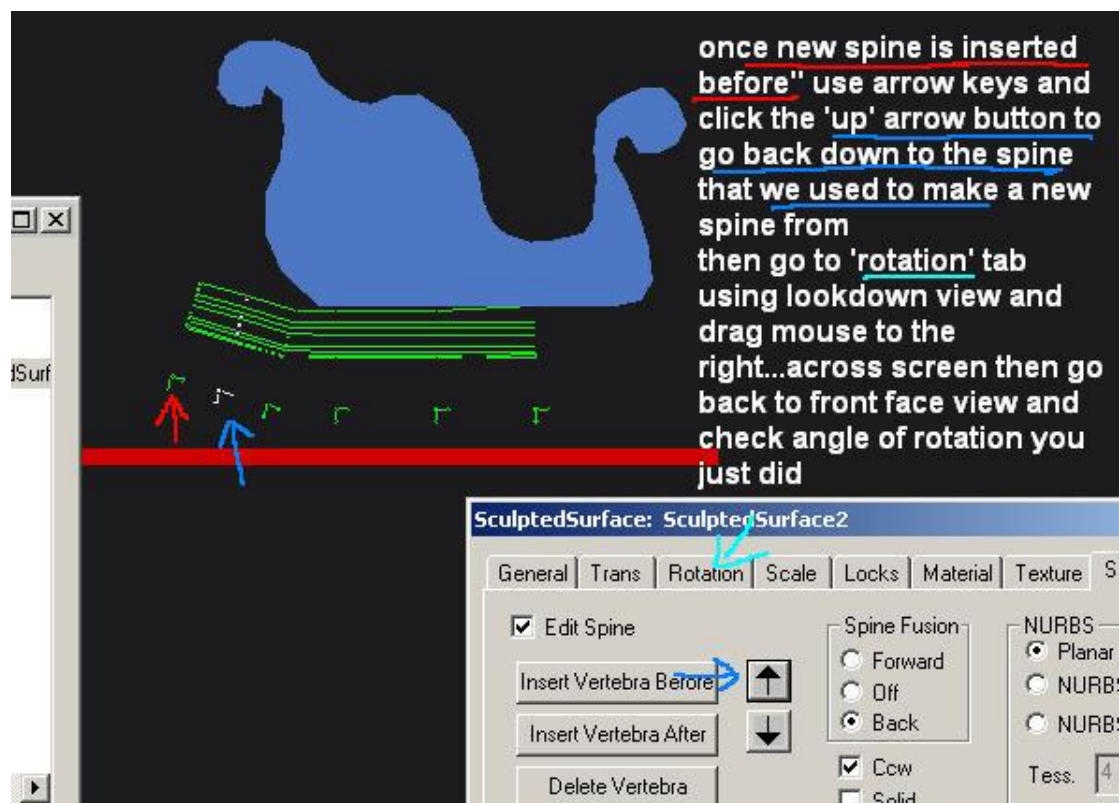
once new spine is inserted before'' use arrow keys and click the 'up' arrow button to go back down to the spine that we used to make a new spine from
then go to 'rotation' tab using lookdown view and drag mouse to the right...across screen then go back to front face view and check angle of rotation you just did

dSurf

SculptedSurface: SculptedSurface2

General | Trans | Rotation | Scale | Locks | Material | Texture | S

☑ Edit Spine
Insert Vertebra Before
Insert Vertebra After
Delete Vertebra

Spine Fusion
○ Forward
○ Off
● Back
☑ Ccw
☐ Solid

NURBS
● Planar
○ NURB
○ NURB
Tess. 4